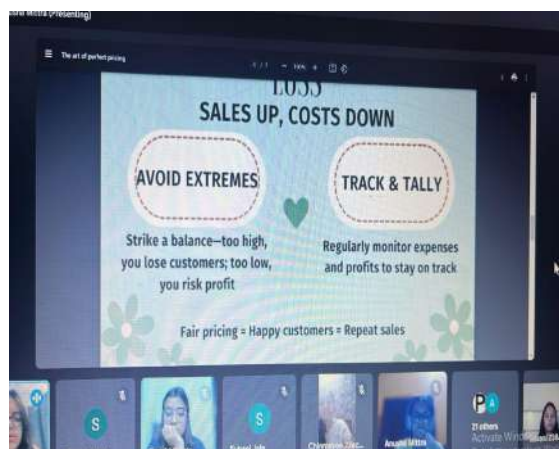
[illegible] Mitra (Presenting)

The art of perfect pricing

LOSS
SALES UP, COSTS DOWN

AVOID EXTREMES

TRACK & TALLY

Strike a balance—too high, you lose customers; too low, you risk profit

Regularly monitor expenses and profits to stay on track

Fair pricing = Happy customers = Repeat sales

S

S

Chinmayee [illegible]

Anushri Mitra

21 others

Activate Windows